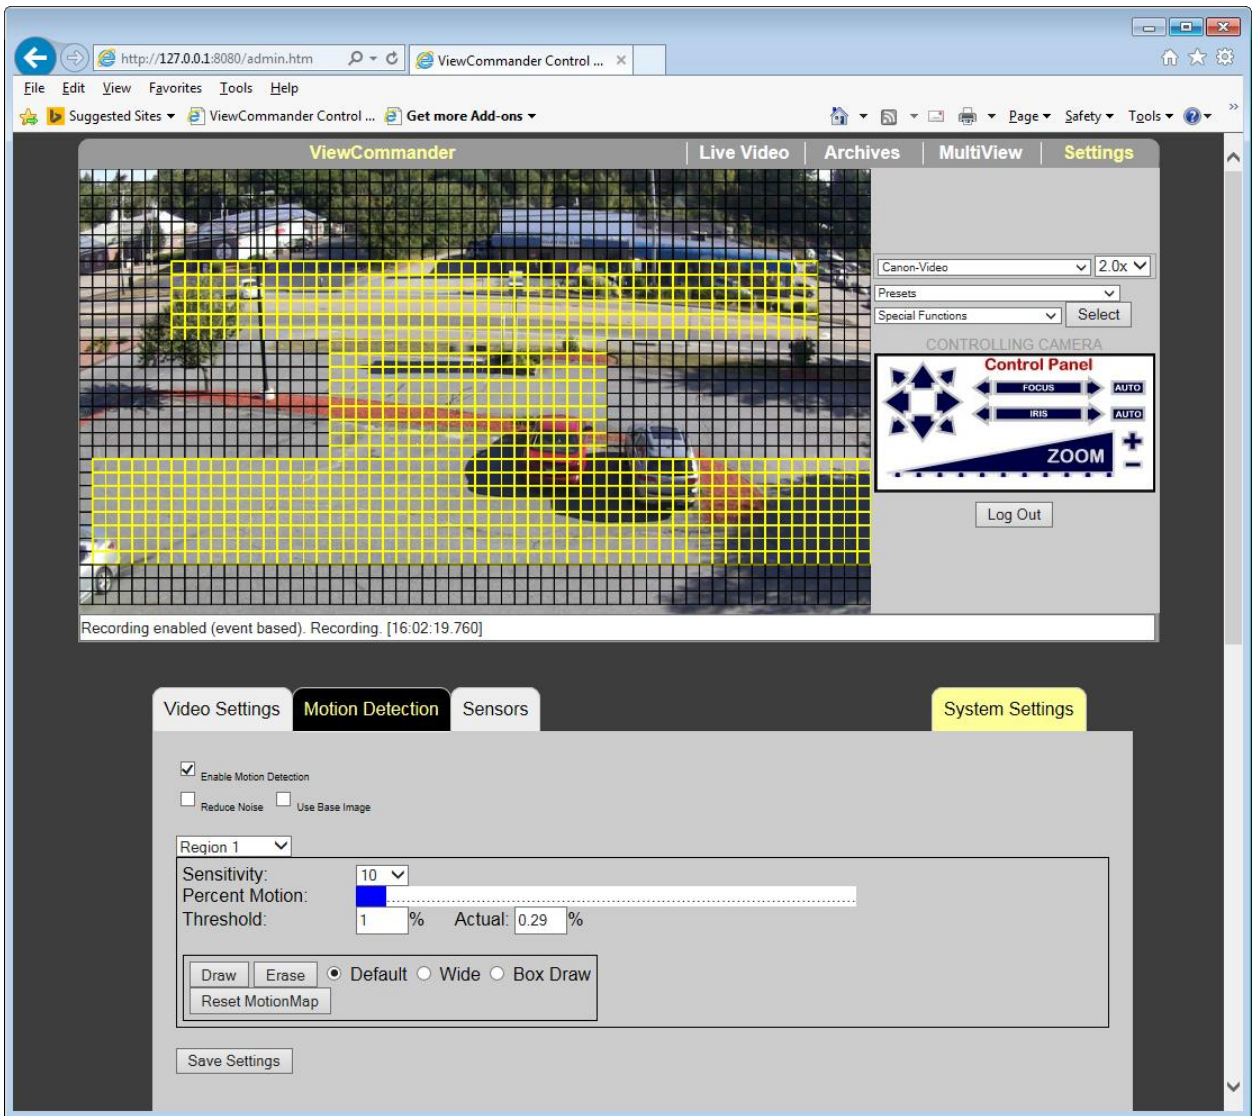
http://127.0.0.1:8080/admin.htm
ViewCommander Control ...
File Edit View Favorites Tools Help
Suggested Sites ▾ ViewCommander Control ... Get more Add-ons ▾
Page ▾ Safety ▾ Tools ▾

ViewCommander | Live Video | Archives | MultiView | Settings

Canon-Video
2.0x
Presets
Special Functions
Select
CONTROLLING CAMERA
Control Panel
FOCUS AUTO
IRIS AUTO
ZOOM
+
−
Log Out

Recording enabled (event based). Recording. [16:02:19.760]

Video Settings | Motion Detection | Sensors | System Settings

☑ Enable Motion Detection
☐ Reduce Noise ☐ Use Base Image

Region 1
Sensitivity: 10
Percent Motion:
Threshold: 1 % Actual: 0.29 %

Draw | Erase | ◉ Default ○ Wide ○ Box Draw
Reset MotionMap

Save Settings